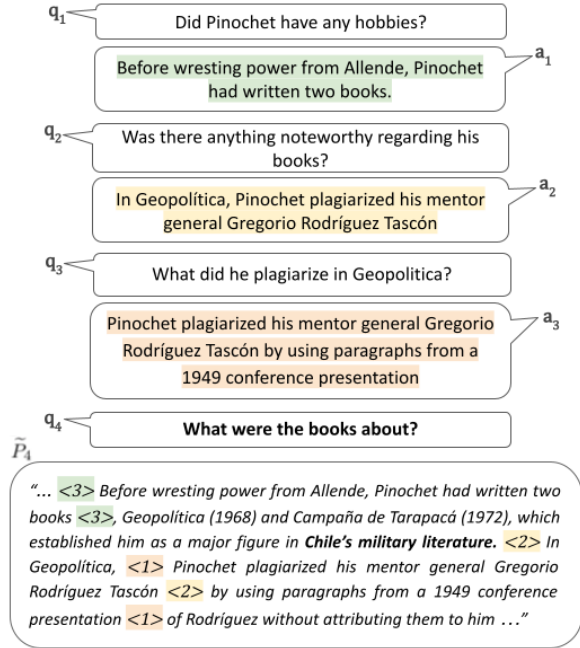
$q_1$ Did Pinochet have any hobbies?

$a_1$ Before wresting power from Allende, Pinochet had written two books.

$q_2$ Was there anything noteworthy regarding his books?

$a_2$ In Geopolítica, Pinochet plagiarized his mentor general Gregorio Rodríguez Tascón

$q_3$ What did he plagiarize in Geopolitica?

$a_3$ Pinochet plagiarized his mentor general Gregorio Rodríguez Tascón by using paragraphs from a 1949 conference presentation

$q_4$ **What were the books about?**

$\widetilde{P}_4$

*"... <3> Before wresting power from Allende, Pinochet had written two books <3>, Geopolítica (1968) and Campaña de Tarapacá (1972), which established him as a major figure in **Chile's military literature.** <2> In Geopolítica, <1> Pinochet plagiarized his mentor general Gregorio Rodríguez Tascón <2> by using paragraphs from a 1949 conference presentation <1> of Rodríguez without attributing them to him ..."*